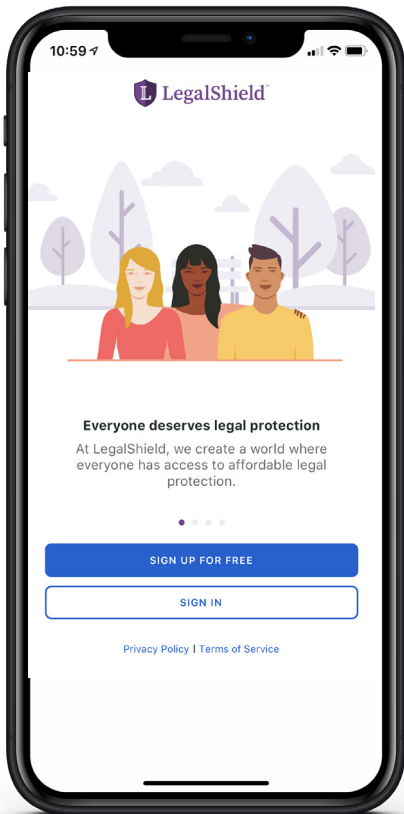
10:59

L LegalShield

Everyone deserves legal protection

At LegalShield, we create a world where everyone has access to affordable legal protection.

SIGN UP FOR FREE

SIGN IN

Privacy Policy | Terms of Service